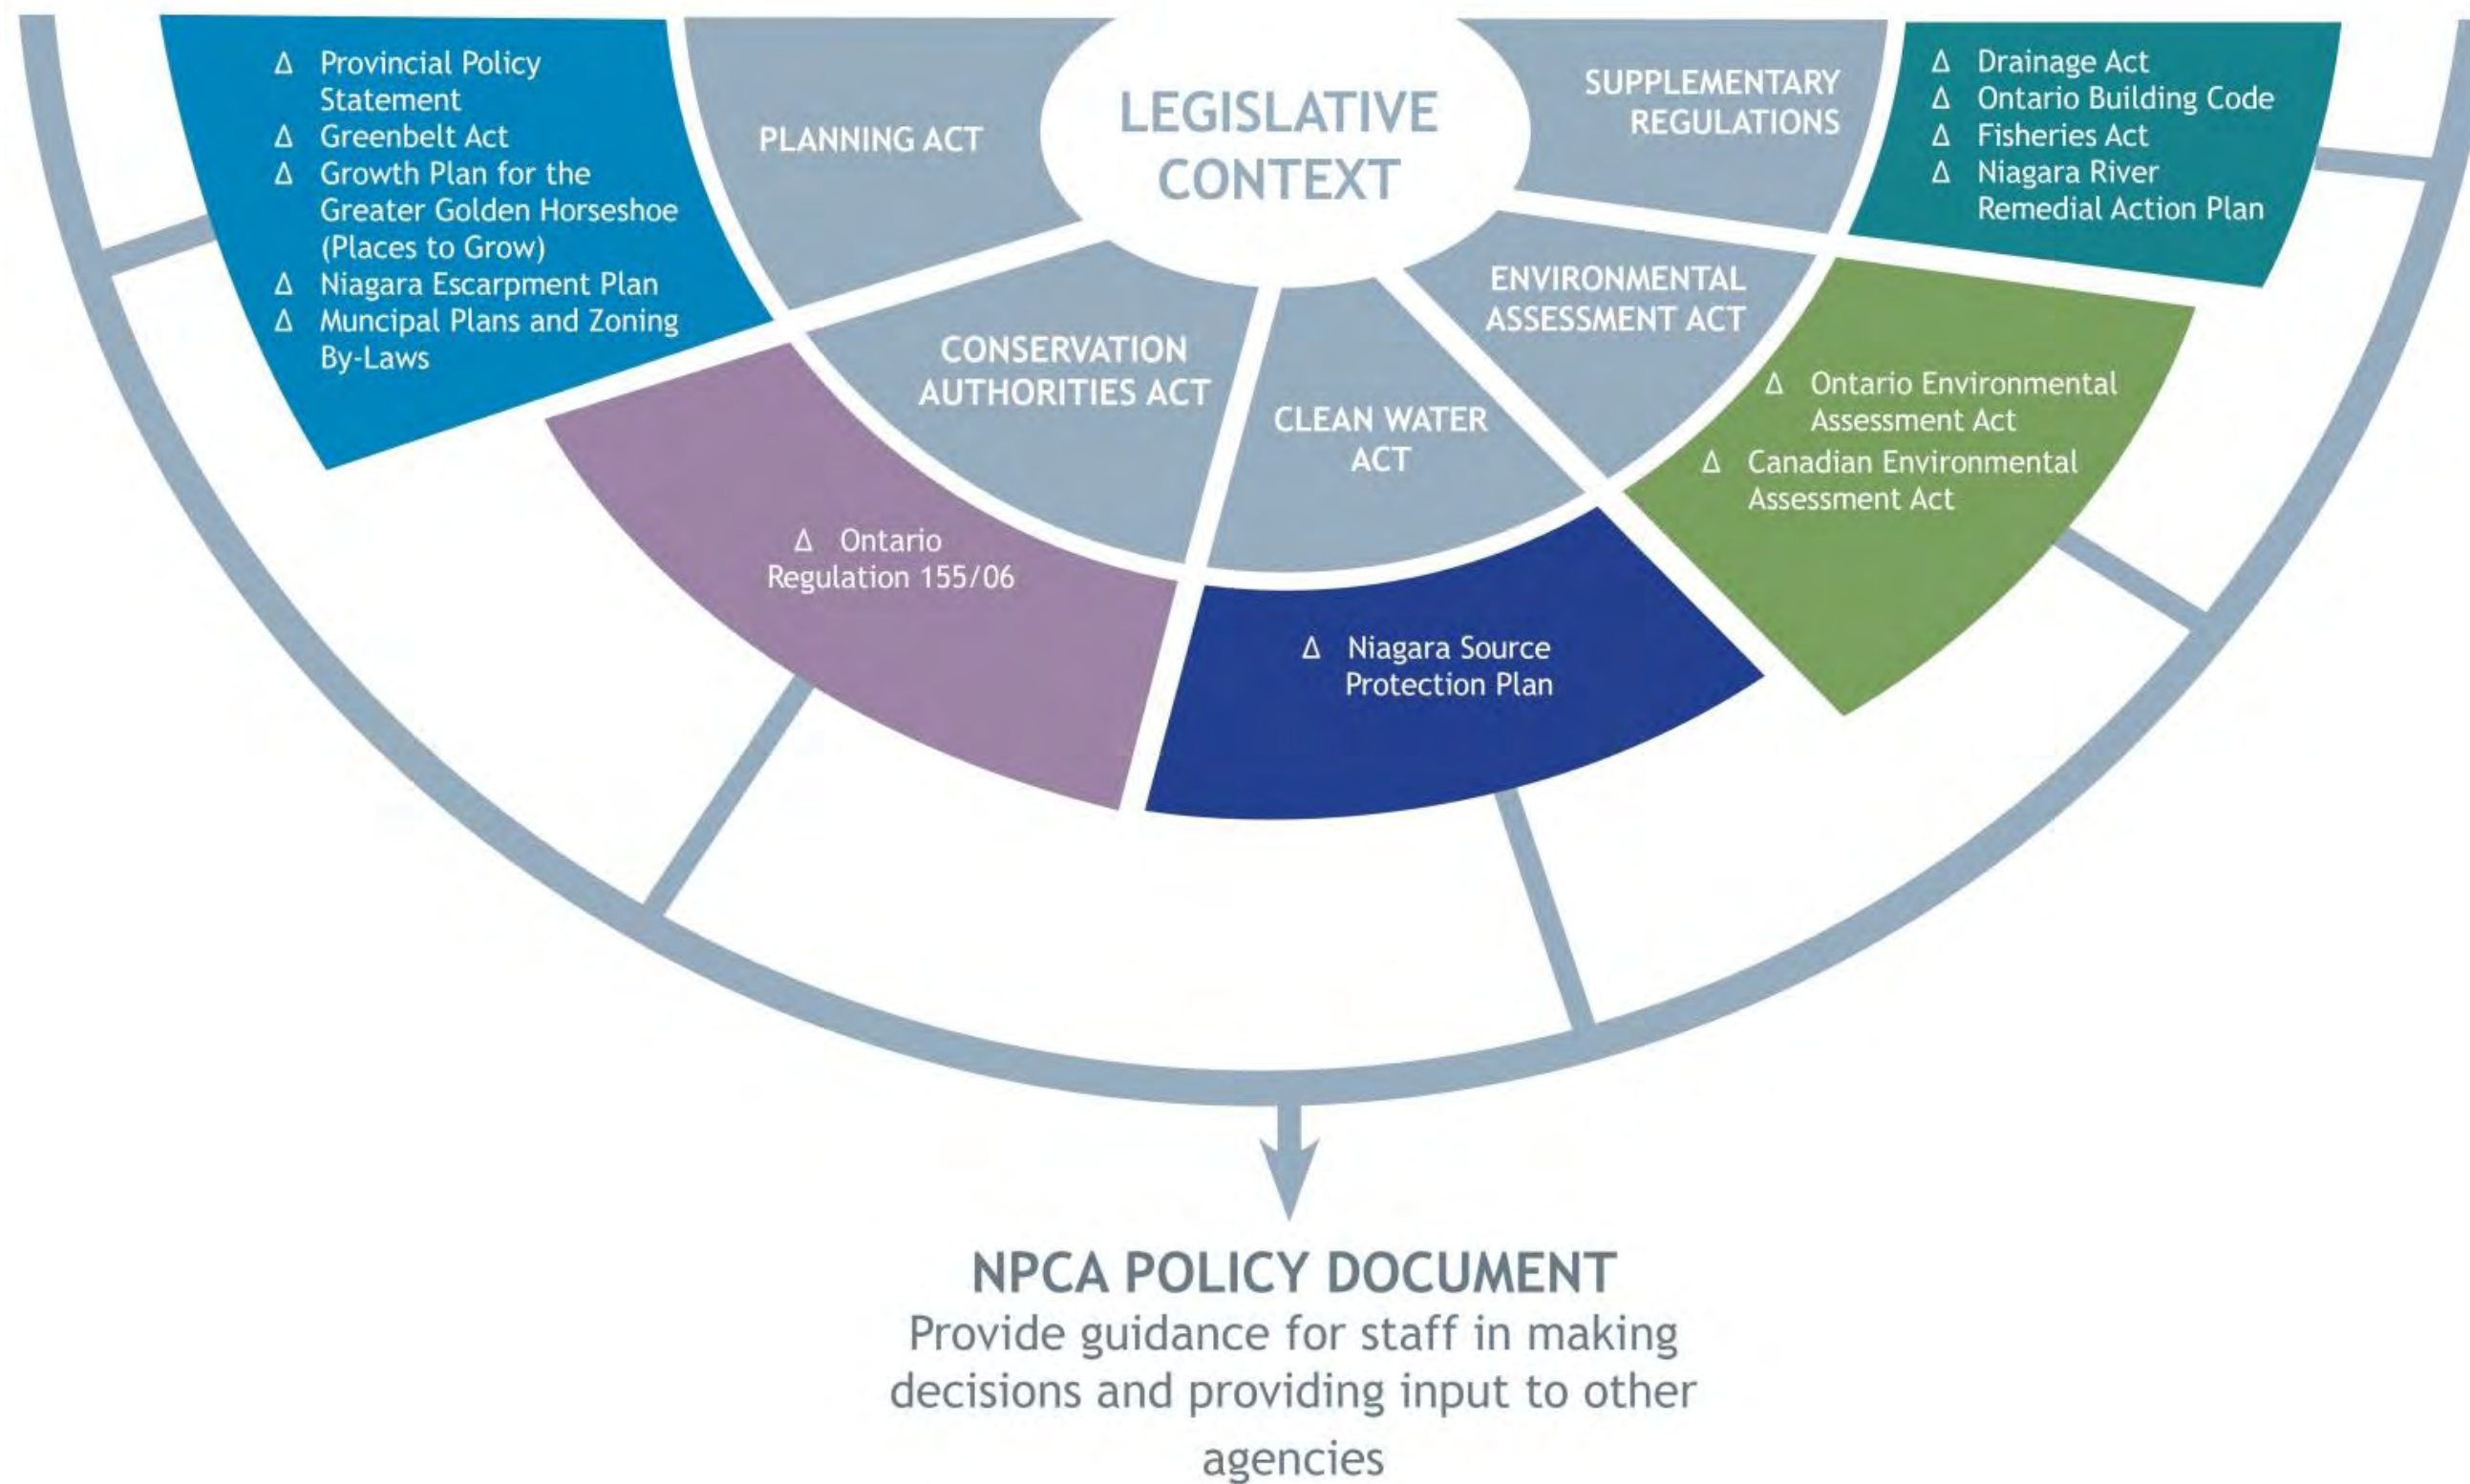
LEGISLATIVE CONTEXT

PLANNING ACT

Δ Provincial Policy Statement
Δ Greenbelt Act
Δ Growth Plan for the Greater Golden Horseshoe (Places to Grow)
Δ Niagara Escarpment Plan
Δ Muncipal Plans and Zoning By-Laws

CONSERVATION AUTHORITIES ACT

Δ Ontario Regulation 155/06

CLEAN WATER ACT

Δ Niagara Source Protection Plan

ENVIRONMENTAL ASSESSMENT ACT

Δ Ontario Environmental Assessment Act
Δ Canadian Environmental Assessment Act

SUPPLEMENTARY REGULATIONS

Δ Drainage Act
Δ Ontario Building Code
Δ Fisheries Act
Δ Niagara River Remedial Action Plan

NPCA POLICY DOCUMENT
Provide guidance for staff in making decisions and providing input to other agencies